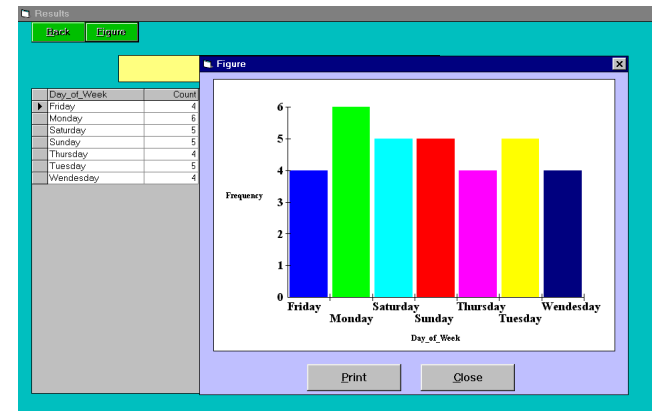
Results

Back | Figure

| Day_of_Week | Count |
|---|---|
| Friday | 4 |
| Monday | 6 |
| Saturday | 5 |
| Sunday | 5 |
| Thursday | 4 |
| Tuesday | 5 |
| Wendesday | 4 |

Figure

Frequency

6
5
4
3
2
1
0

Friday
Monday
Saturday
Sunday
Thursday
Tuesday
Wendesday

Day_of_Week

Print

Close